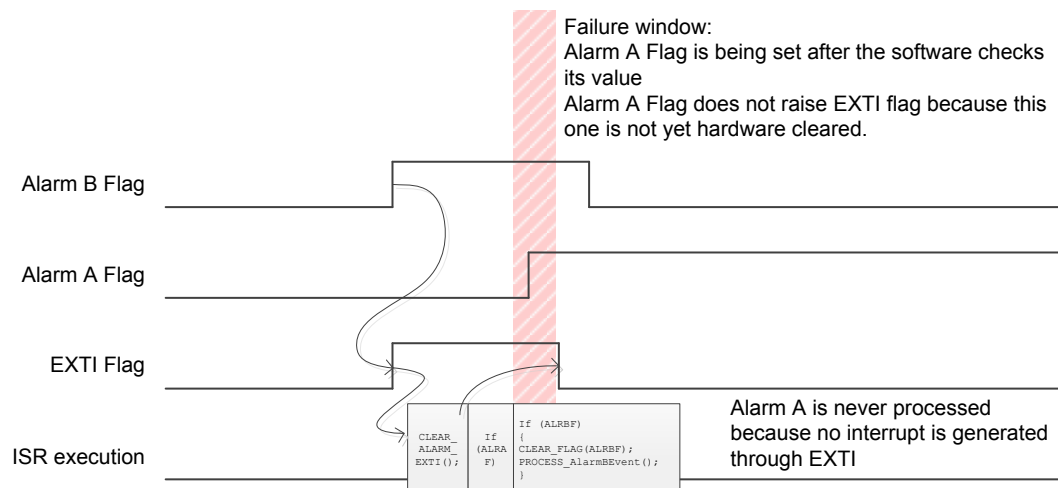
Failure window:
Alarm A Flag is being set after the software checks its value
Alarm A Flag does not raise EXTI flag because this one is not yet hardware cleared.

Alarm B Flag

Alarm A Flag

EXTI Flag

ISR execution

CLEAR_ ALARM_ EXTI();

If (ALRA F)

If (ALRBF)
{
CLEAR_FLAG(ALRBF);
PROCESS_AlarmBEvent();
}

Alarm A is never processed because no interrupt is generated through EXTI